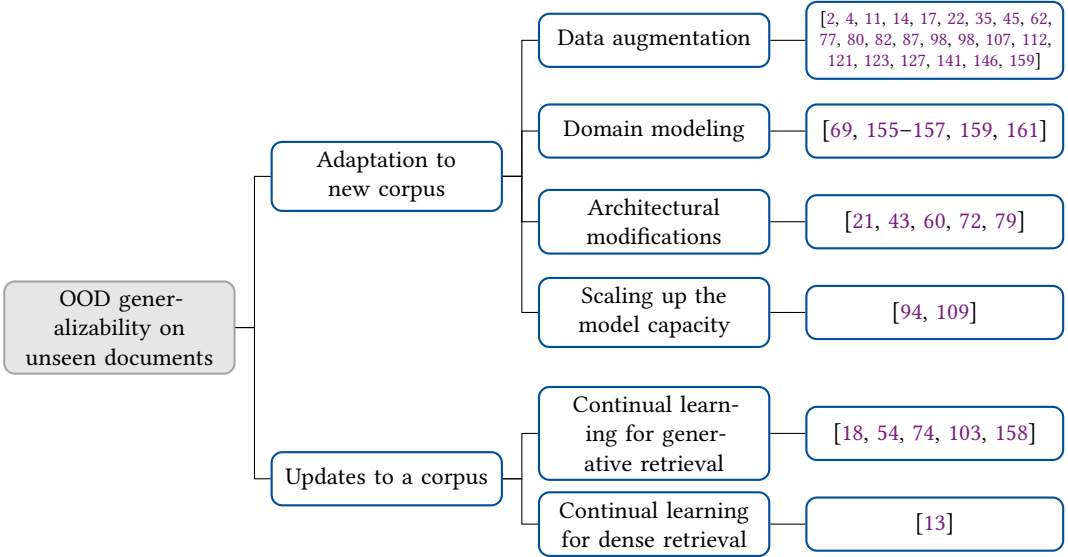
OOD generalizability on unseen documents

Adaptation to new corpus

Data augmentation

[2, 4, 11, 14, 17, 22, 35, 45, 62, 77, 80, 82, 87, 98, 98, 107, 112, 121, 123, 127, 141, 146, 159]

Domain modeling

[69, 155–157, 159, 161]

Architectural modifications

[21, 43, 60, 72, 79]

Scaling up the model capacity

[94, 109]

Updates to a corpus

Continual learning for generative retrieval

[18, 54, 74, 103, 158]

Continual learning for dense retrieval

[13]